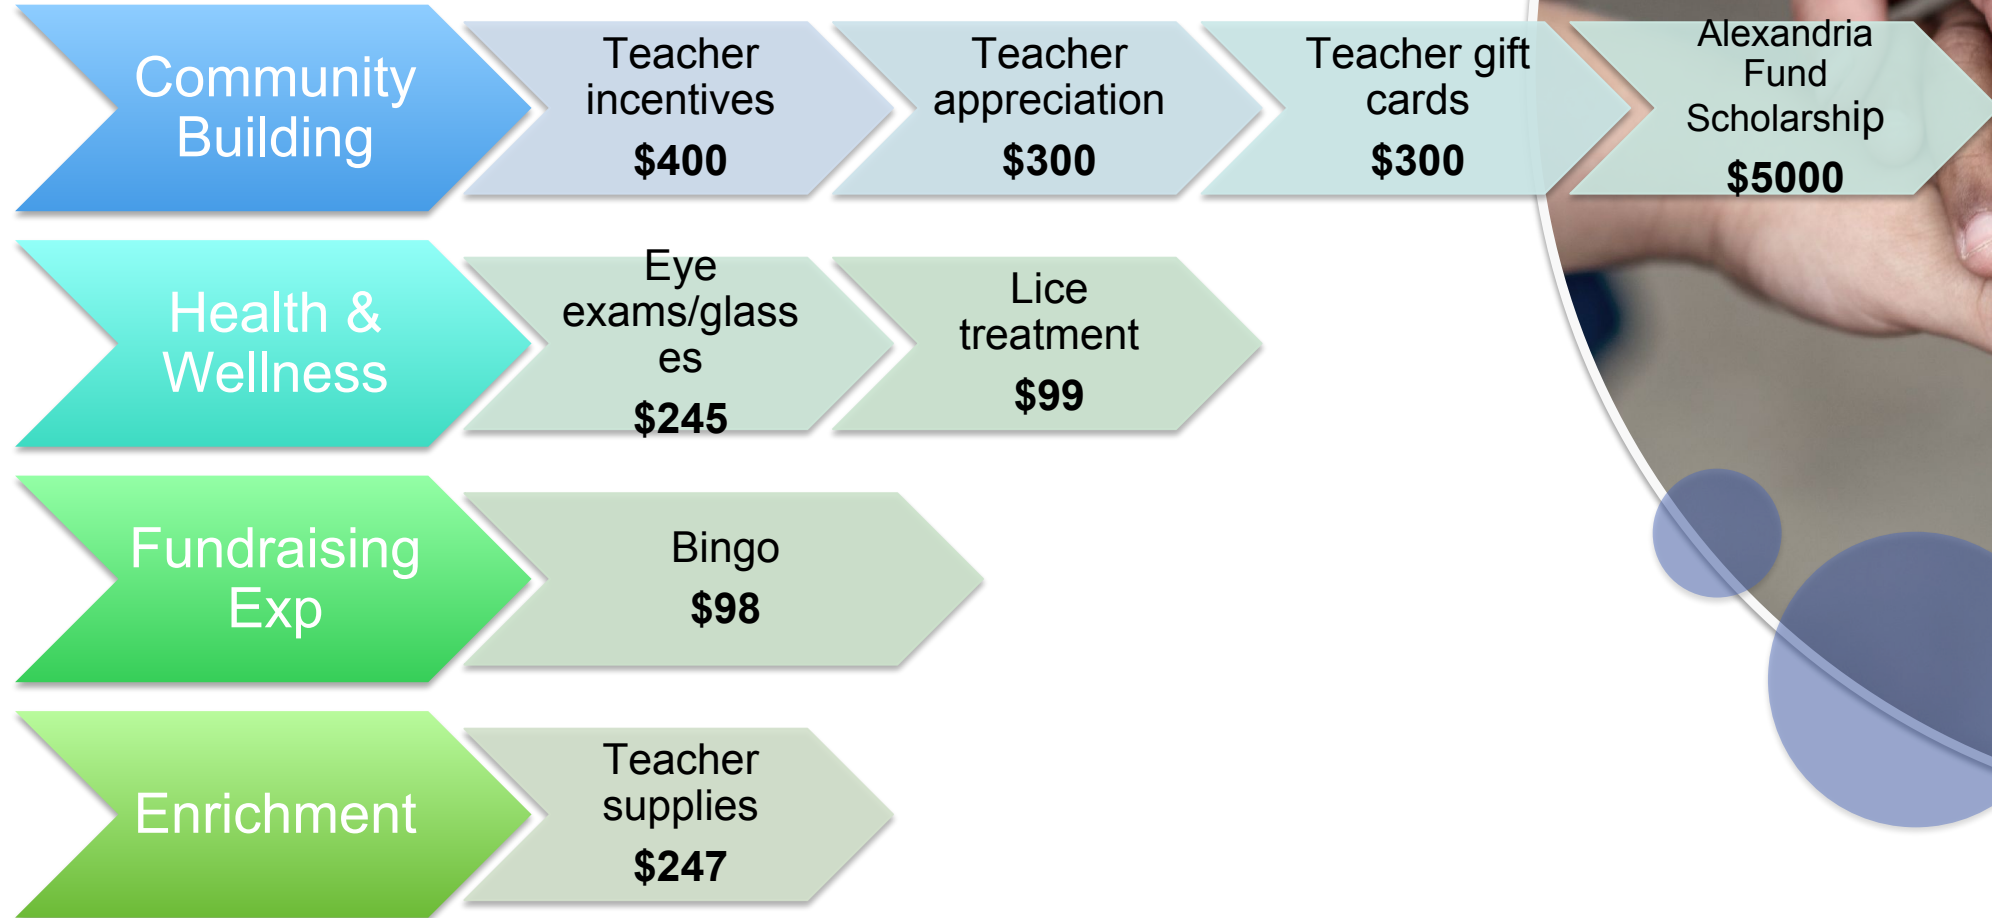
Community Building

Teacher incentives
$400

Teacher appreciation
$300

Teacher gift cards
$300

Alexandria Fund Scholarship
$5000

Health & Wellness

Eye exams/glasses
$245

Lice treatment
$99

Fundraising Exp

Bingo
$98

Enrichment

Teacher supplies
$247